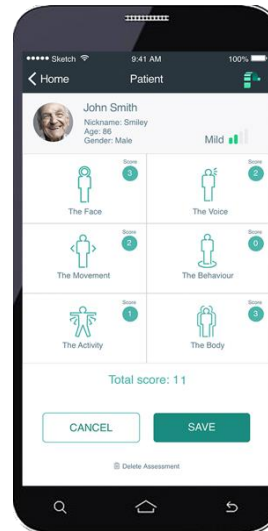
●●●●● Sketch 9:41 AM 100%

Home Patient

John Smith
Nickname: Smiley
Age: 86
Gender: Male

Mild

| Score 3 The Face | Score 2 The Voice |
|---|---|
| Score 2 The Movement | Score 0 The Behaviour |
| Score 1 The Activity | Score 3 The Body |

Total score: 11

CANCEL SAVE

Delete Assessment